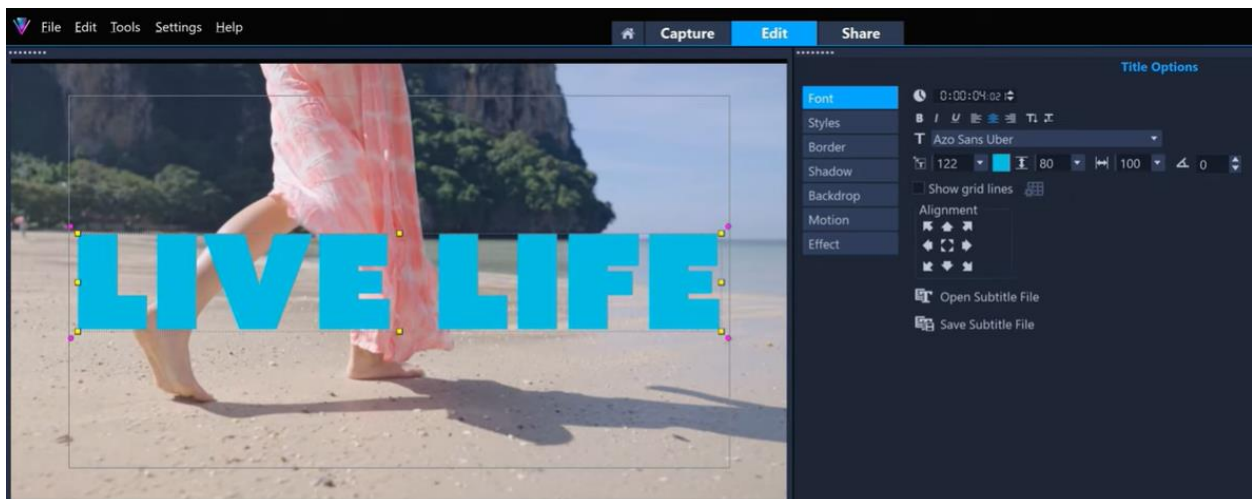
File Edit Tools Settings Help

Capture Edit Share

LIVE LIFE

Title Options

Font
Styles
Border
Shadow
Backdrop
Motion
Effect

0:00:04:02

B I U

Azo Sans Uber

122 80 100 0

Show grid lines

Alignment

Open Subtitle File

Save Subtitle File